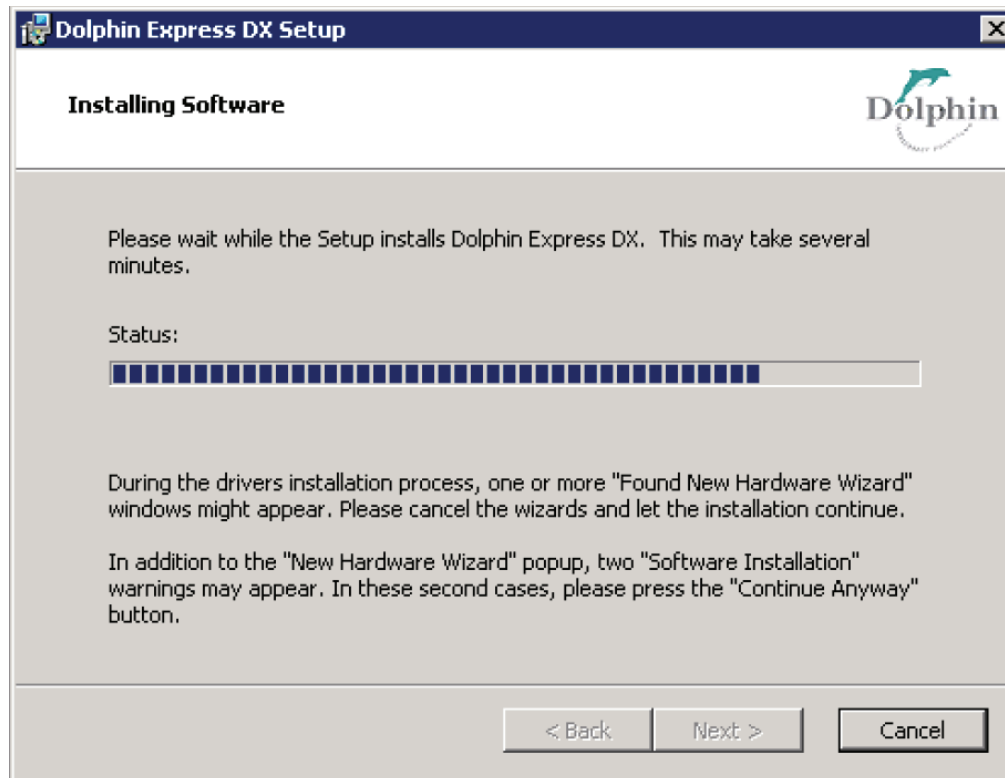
Dolphin Express DX Setup

Installing Software

Dolphin

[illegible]

Please wait while the Setup installs Dolphin Express DX. This may take several minutes.

Status:

During the drivers installation process, one or more "Found New Hardware Wizard" windows might appear. Please cancel the wizards and let the installation continue.

In addition to the "New Hardware Wizard" popup, two "Software Installation" warnings may appear. In these second cases, please press the "Continue Anyway" button.

< Back Next > Cancel